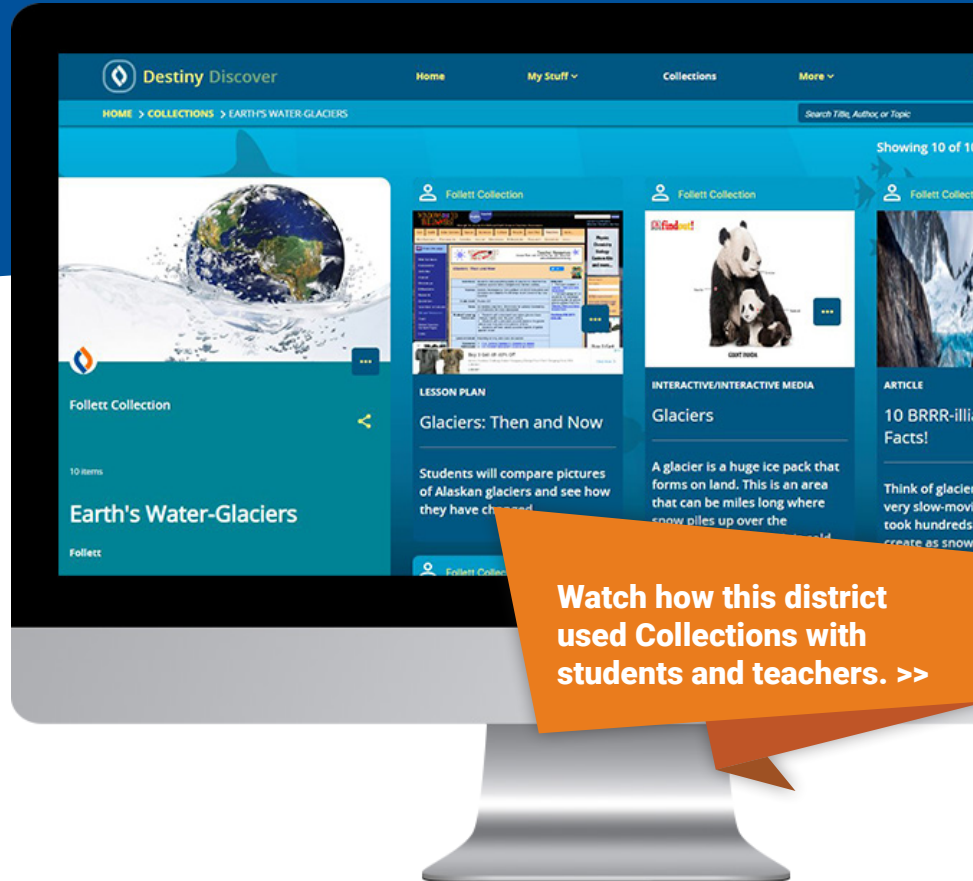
Destiny Discover

Home

My Stuff

Collections

More

HOME > COLLECTIONS > EARTH'S WATER-GLACIERS

Search Title, Author, or Topic

Showing 10 of 1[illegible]

Follett Collection

10 items

Earth's Water-Glaciers

Follett

Follett Collection

LESSON PLAN

Glaciers: Then and Now

Students will compare pictures of Alaskan glaciers and see how they have changed.

Follett Collection

Follett Collection

INTERACTIVE/INTERACTIVE MEDIA

Glaciers

A glacier is a huge ice pack that forms on land. This is an area that can be miles long where snow piles up over the

Follett Collect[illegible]

ARTICLE

10 BRRR-illia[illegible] Facts!

Think of glacier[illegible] very slow-movi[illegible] took hundreds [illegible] create as snow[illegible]

Watch how this district used Collections with students and teachers. >>